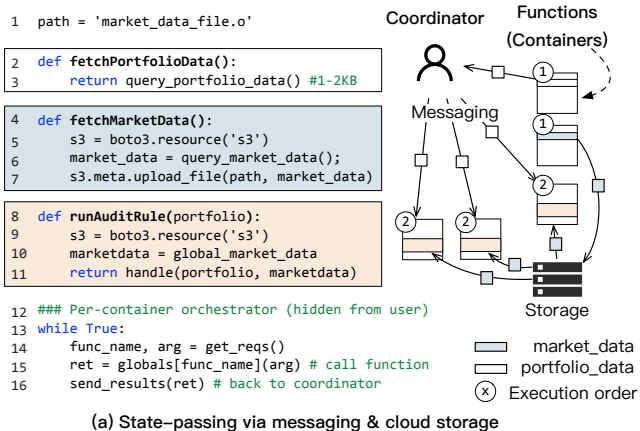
1 path = 'market_data_file.o'

2 def fetchPortfolioData():
3     return query_portfolio_data() #1-2KB

4 def fetchMarketData():
5     s3 = boto3.resource('s3')
6     market_data = query_market_data();
7     s3.meta.upload_file(path, market_data)

8 def runAuditRule(portfolio):
9     s3 = boto3.resource('s3')
10    marketdata = global_market_data
11    return handle(portfolio, marketdata)

12 ### Per-container orchestrator (hidden from user)
13 while True:
14     func_name, arg = get_reqs()
15     ret = globals[func_name](arg) # call function
16     send_results(ret) # back to coordinator

Coordinator

Functions (Containers)

Messaging

1

1

2

2

2

Storage

market_data

portfolio_data

x Execution order

(a) State-passing via messaging & cloud storage